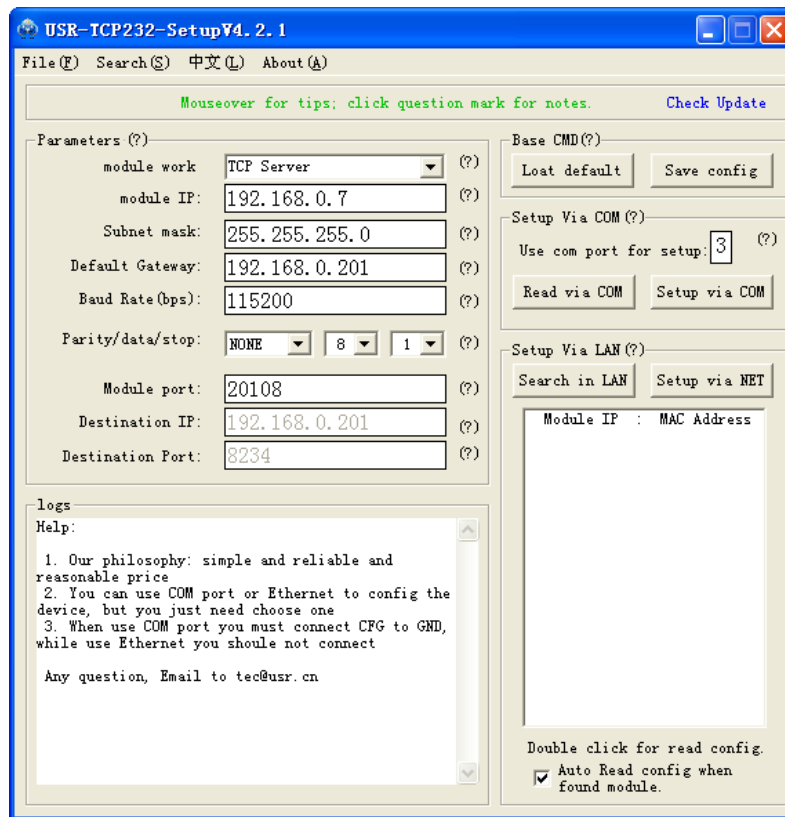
USR-TCP232-SetupV4.2.1

File(F) Search(S) 中文(L) About(A)

Mouseover for tips; click question mark for notes. Check Update

Parameters (?)

module work TCP Server (?)
module IP: 192.168.0.7 (?)
Subnet mask: 255.255.255.0 (?)
Default Gateway: 192.168.0.201 (?)
Baud Rate(bps): 115200 (?)
Parity/data/stop: NONE 8 1 (?)
Module port: 20108 (?)
Destination IP: 192.168.0.201 (?)
Destination Port: 8234 (?)

Base CMD(?)
Loat default Save config

Setup Via COM (?)
Use com port for setup: 3 (?)
Read via COM Setup via COM

Setup Via LAN(?)
Search in LAN Setup via NET
Module IP : MAC Address

Double click for read config.
Auto Read config when found module.

logs
Help:

1. Our philosophy: simple and reliable and reasonable price
2. You can use COM port or Ethernet to config the device, but you just need choose one
3. When use COM port you must connect CFG to GND, while use Ethernet you shoule not connect

Any question, Email to tec@usr.cn